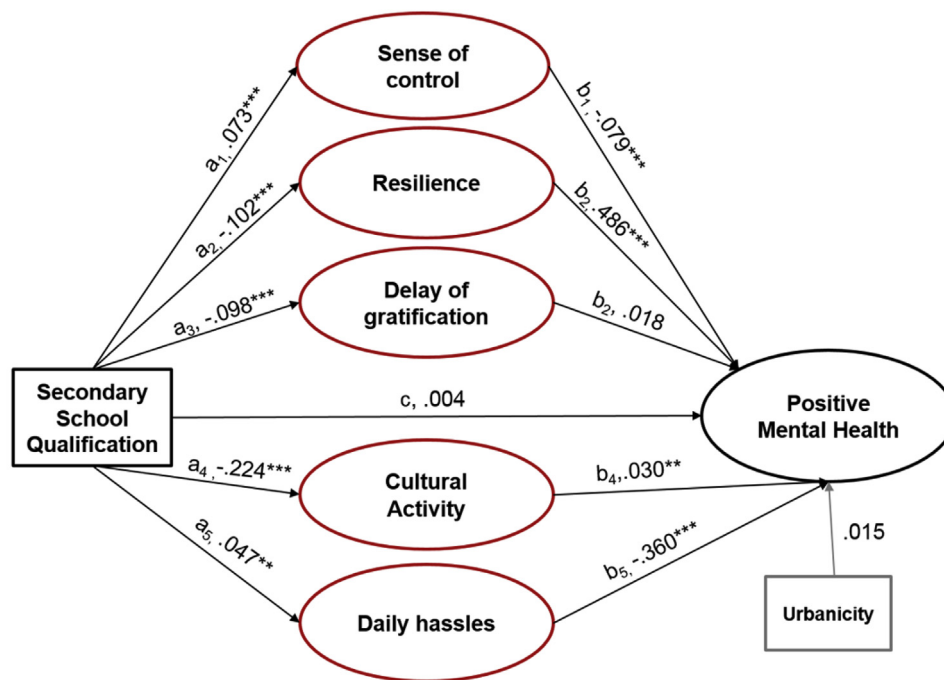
Sense of control

Resilience

Delay of gratification

Secondary School Qualification

Cultural Activity

Daily hassles

Positive Mental Health

Urbanicity

$a_1$, .073***

$a_2$, -.102***

$a_3$, -.098***

c, .004

$a_4$, -.224***

$a_5$, .047**

$b_1$, -.079***

$b_2$, .486***

$b_2$, .018

$b_4$, .030**

$b_5$, -.360***

.015